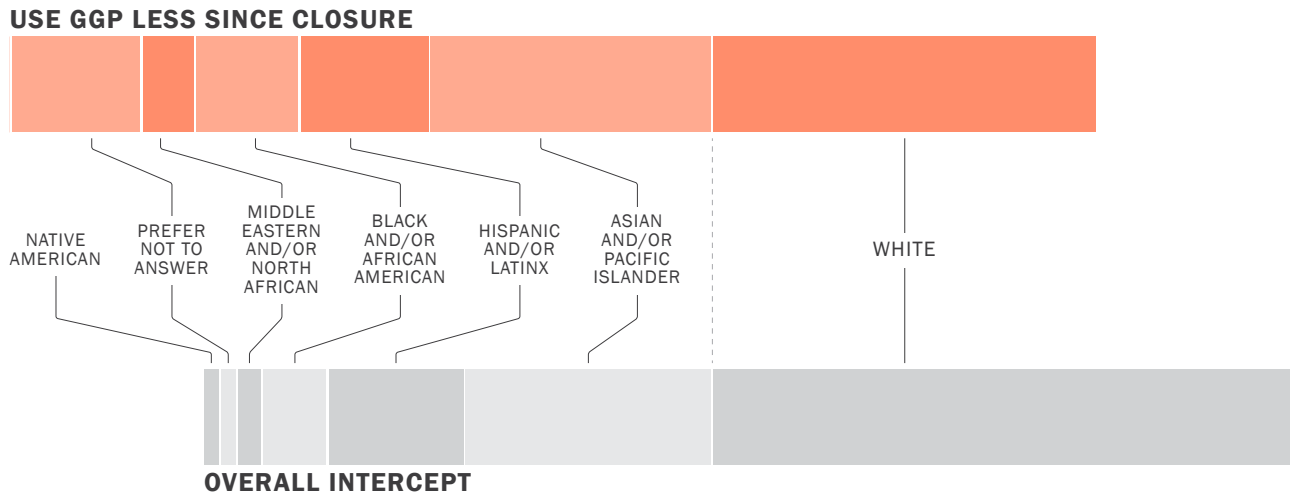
USE GGP LESS SINCE CLOSURE

NATIVE AMERICAN

PREFER NOT TO ANSWER

MIDDLE EASTERN AND/OR NORTH AFRICAN

BLACK AND/OR AFRICAN AMERICAN

HISPANIC AND/OR LATINX

ASIAN AND/OR PACIFIC ISLANDER

WHITE

OVERALL INTERCEPT